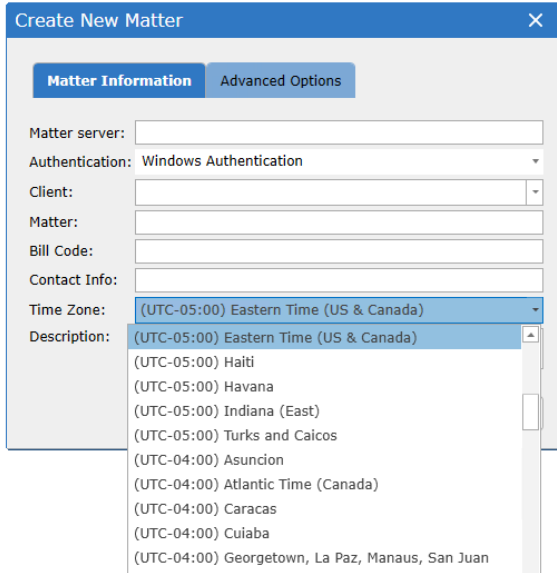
Create New Matter

Matter Information
Advanced Options

Matter server:
Authentication: Windows Authentication
Client:
Matter:
Bill Code:
Contact Info:
Time Zone: (UTC-05:00) Eastern Time (US & Canada)
Description:

(UTC-05:00) Eastern Time (US & Canada)
(UTC-05:00) Haiti
(UTC-05:00) Havana
(UTC-05:00) Indiana (East)
(UTC-05:00) Turks and Caicos
(UTC-04:00) Asuncion
(UTC-04:00) Atlantic Time (Canada)
(UTC-04:00) Caracas
(UTC-04:00) Cuiaba
(UTC-04:00) Georgetown, La Paz, Manaus, San Juan